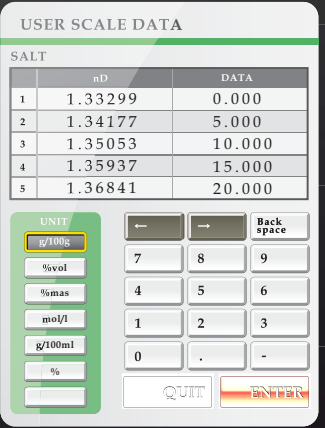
USER SCALE DATA

SALT

| | nD | DATA |
|---|---|---|
| 1 | 1.33299 | 0.000 |
| 2 | 1.34177 | 5.000 |
| 3 | 1.35053 | 10.000 |
| 4 | 1.35937 | 15.000 |
| 5 | 1.36841 | 20.000 |

UNIT
g/100g
%vol
%mas
mol/l
g/100ml
%

←
→
Back space
7
8
9
4
5
6
1
2
3
0
.
-
QUIT
ENTER